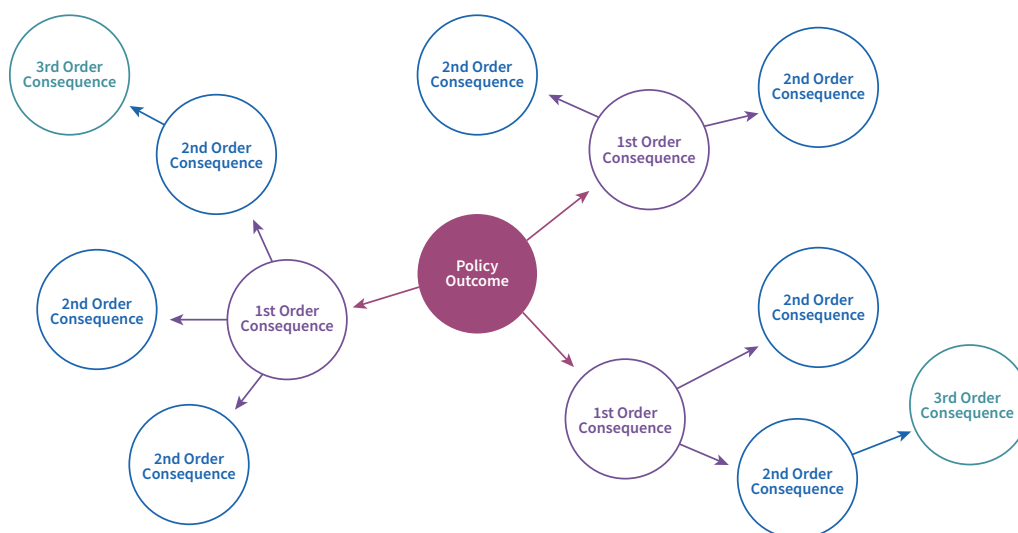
3rd Order Consequence

2nd Order Consequence

2nd Order Consequence

1st Order Consequence

2nd Order Consequence

Policy Outcome

2nd Order Consequence

1st Order Consequence

2nd Order Consequence

2nd Order Consequence

2nd Order Consequence

1st Order Consequence

3rd Order Consequence

2nd Order Consequence